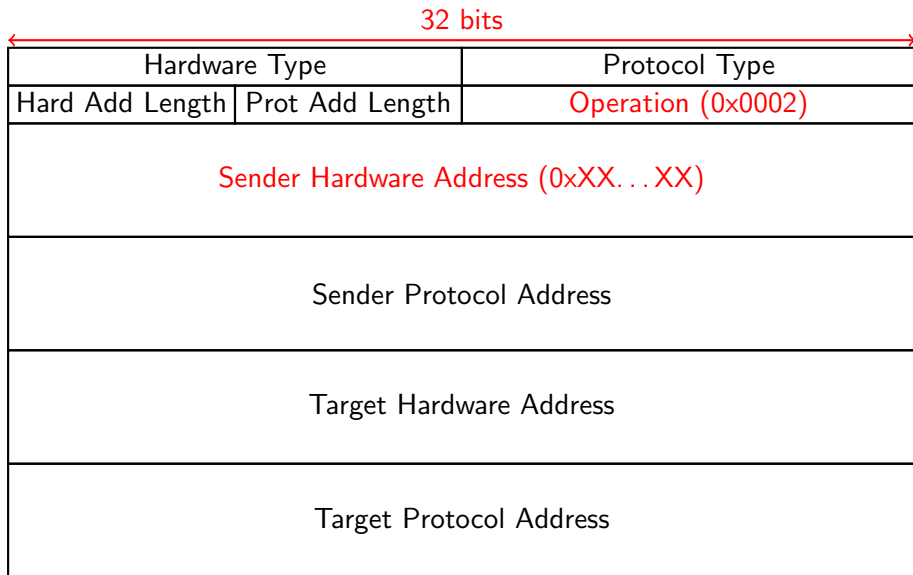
32 bits

| Hardware Type | | Protocol Type |
|---|---|---|
| Hard Add Length | Prot Add Length | Operation (0x0002) |
| Sender Hardware Address (0xXX. . . XX) | | |
| Sender Protocol Address | | |
| Target Hardware Address | | |
| Target Protocol Address | | |